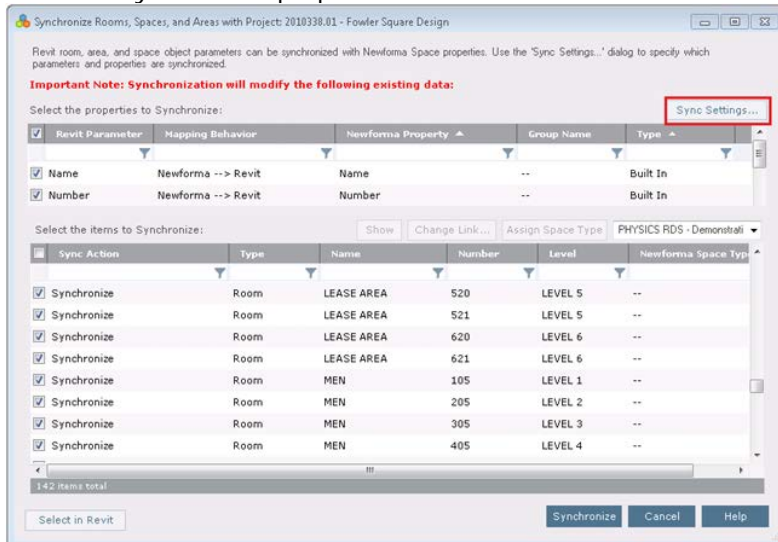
Synchronize Rooms, Spaces, and Areas with Project: 2010338.01 - Fowler Square Design

Revit room, area, and space object parameters can be synchronized with Newforma Space properties. Use the 'Sync Settings...' dialog to specify which parameters and properties are synchronized.

Important Note: Synchronization will modify the following existing data:

Select the properties to Synchronize:

Sync Settings...

| | Revit Parameter | Mapping Behavior | Newforma Property ▲ | Group Name | Type ▲ |
|---|---|---|---|---|---|
| ☑ | Name | Newforma --> Revit | Name | -- | Built In |
| ☑ | Number | Newforma --> Revit | Number | -- | Built In |

Select the items to Synchronize:

Show | Change Link... | Assign Space Type | PHYSICS RDS - Demonstrati

| | Sync Action | Type | Name | Number | Level | Newforma Space Typ |
|---|---|---|---|---|---|---|
| ☑ | Synchronize | Room | LEASE AREA | 520 | LEVEL 5 | -- |
| ☑ | Synchronize | Room | LEASE AREA | 521 | LEVEL 5 | -- |
| ☑ | Synchronize | Room | LEASE AREA | 620 | LEVEL 6 | -- |
| ☑ | Synchronize | Room | LEASE AREA | 621 | LEVEL 6 | -- |
| ☑ | Synchronize | Room | MEN | 105 | LEVEL 1 | -- |
| ☑ | Synchronize | Room | MEN | 205 | LEVEL 2 | -- |
| ☑ | Synchronize | Room | MEN | 305 | LEVEL 3 | -- |
| ☑ | Synchronize | Room | MEN | 405 | LEVEL 4 | -- |

142 items total

Select in Revit

Synchronize | Cancel | Help